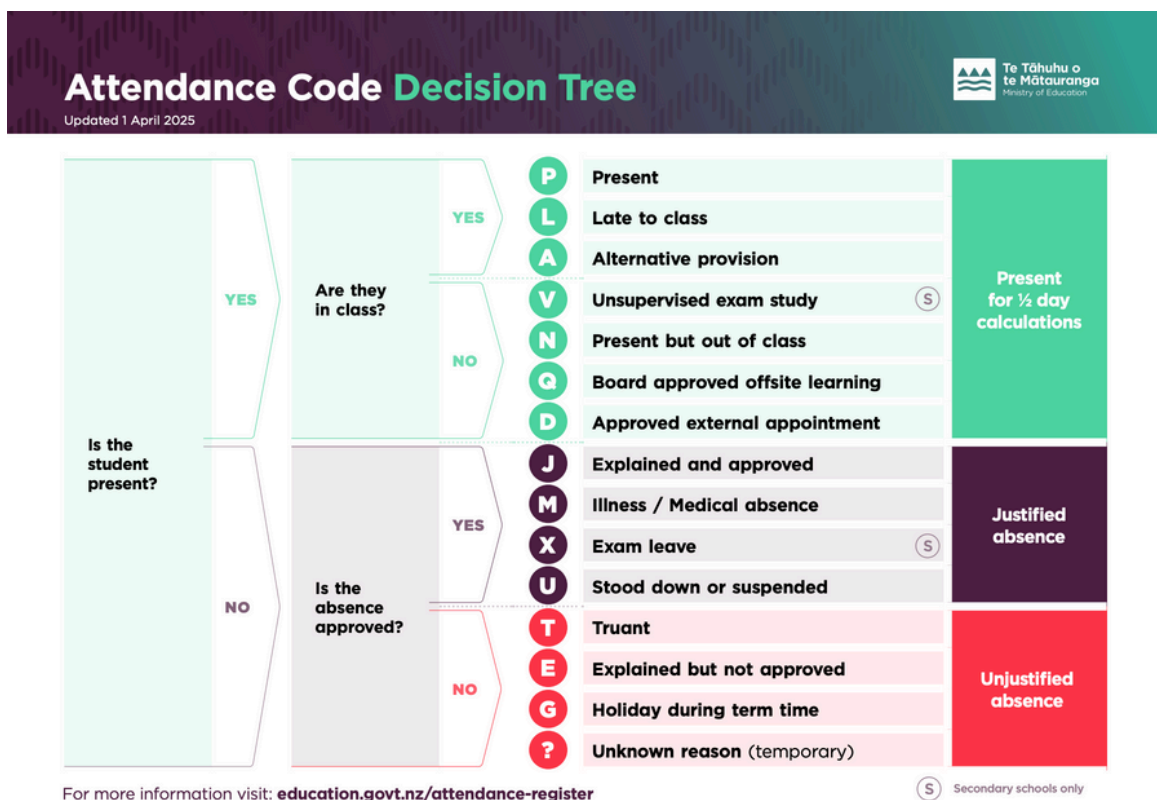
Attendance Code Decision Tree
Updated 1 April 2025

Te Tāhuhu o te Mātauranga
Ministry of Education

Is the student present?

YES

Are they in class?

YES

P Present
L Late to class
A Alternative provision

NO

V Unsupervised exam study S
N Present but out of class
Q Board approved offsite learning
D Approved external appointment

Present for ½ day calculations

NO

Is the absence approved?

YES

J Explained and approved
M Illness / Medical absence
X Exam leave S
U Stood down or suspended

Justified absence

NO

T Truant
E Explained but not approved
G Holiday during term time
? Unknown reason (temporary)

Unjustified absence

For more information visit: education.govt.nz/attendance-register

S Secondary schools only